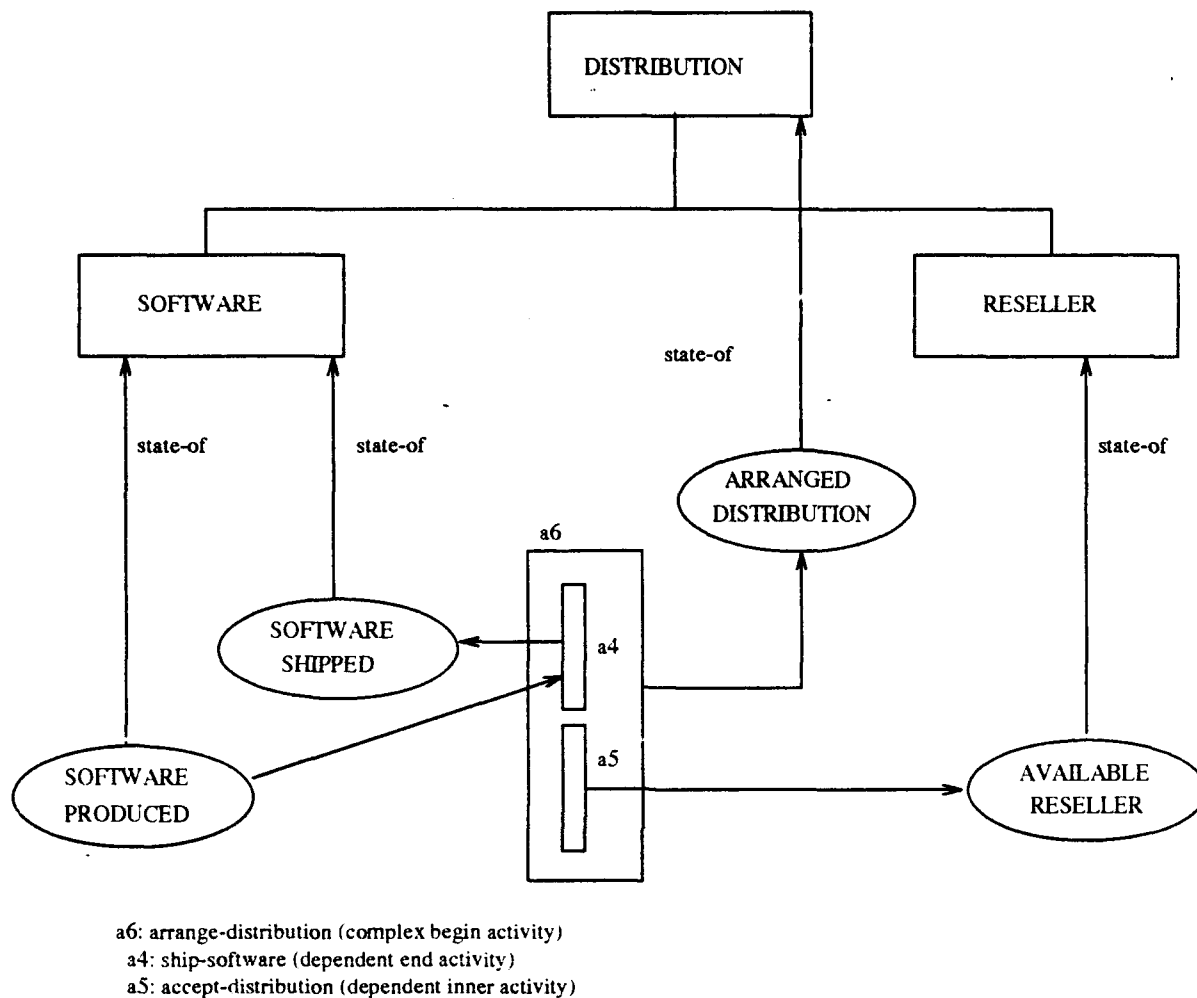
DISTRIBUTION

SOFTWARE

RESELLER

state-of

state-of

state-of

state-of

ARRANGED DISTRIBUTION

a6

SOFTWARE SHIPPED

a4

a5

SOFTWARE PRODUCED

AVAILABLE RESELLER

a6: arrange-distribution (complex begin activity)
a4: ship-software (dependent end activity)
a5: accept-distribution (dependent inner activity)